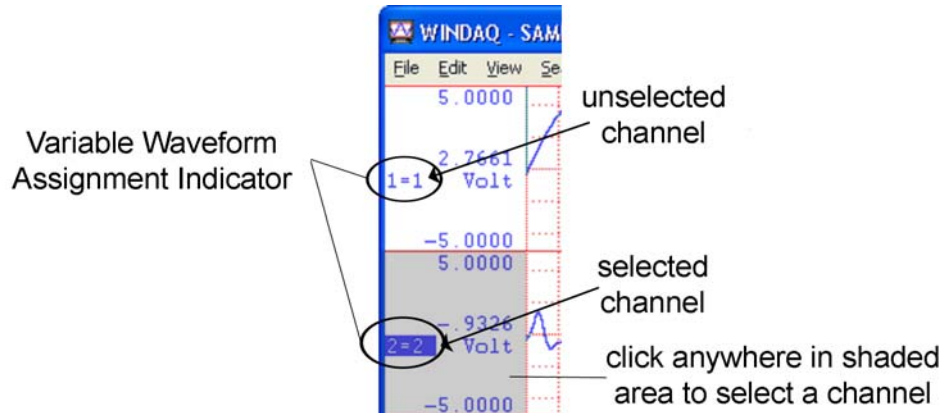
WINDAQ - SAM

File Edit View Se

5.0000

unselected channel

Variable Waveform Assignment Indicator

2.7661

1=1 Volt

-5.0000

5.0000

selected channel

-.9326

2=2 Volt

click anywhere in shaded area to select a channel

-5.0000